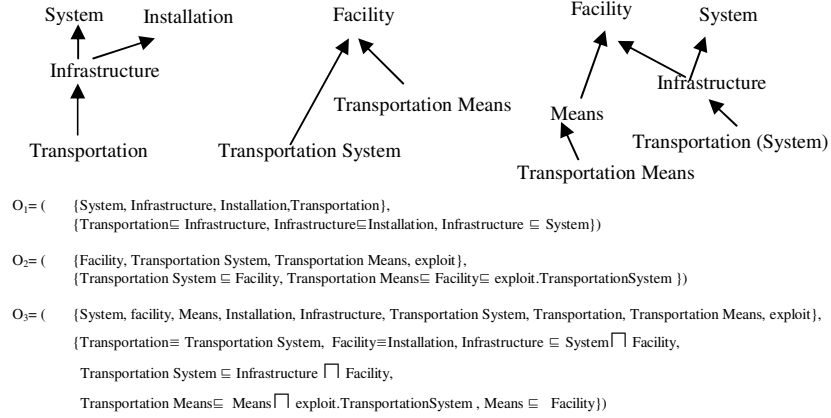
System Installation

Infrastructure

Transportation

Facility

Transportation Means

Transportation System

Facility System

Infrastructure

Means

Transportation (System)

Transportation Means

$O_1$= ( {System, Infrastructure, Installation,Transportation}, {Transportation$\sqsubseteq$ Infrastructure, Infrastructure$\sqsubseteq$Installation, Infrastructure $\sqsubseteq$ System})

$O_2$= ( {Facility, Transportation System, Transportation Means, exploit}, {Transportation System $\sqsubseteq$ Facility, Transportation Means$\sqsubseteq$ Facility$\sqsubseteq$ exploit.TransportationSystem })

$O_3$= ( {System, facility, Means, Installation, Infrastructure, Transportation System, Transportation, Transportation Means, exploit}, {Transportation$\equiv$ Transportation System, Facility$\equiv$Installation, Infrastructure $\sqsubseteq$ System$\sqcap$ Facility, Transportation System $\sqsubseteq$ Infrastructure $\sqcap$ Facility, Transportation Means$\sqsubseteq$ Means$\sqcap$ exploit.TransportationSystem , Means $\sqsubseteq$ Facility})